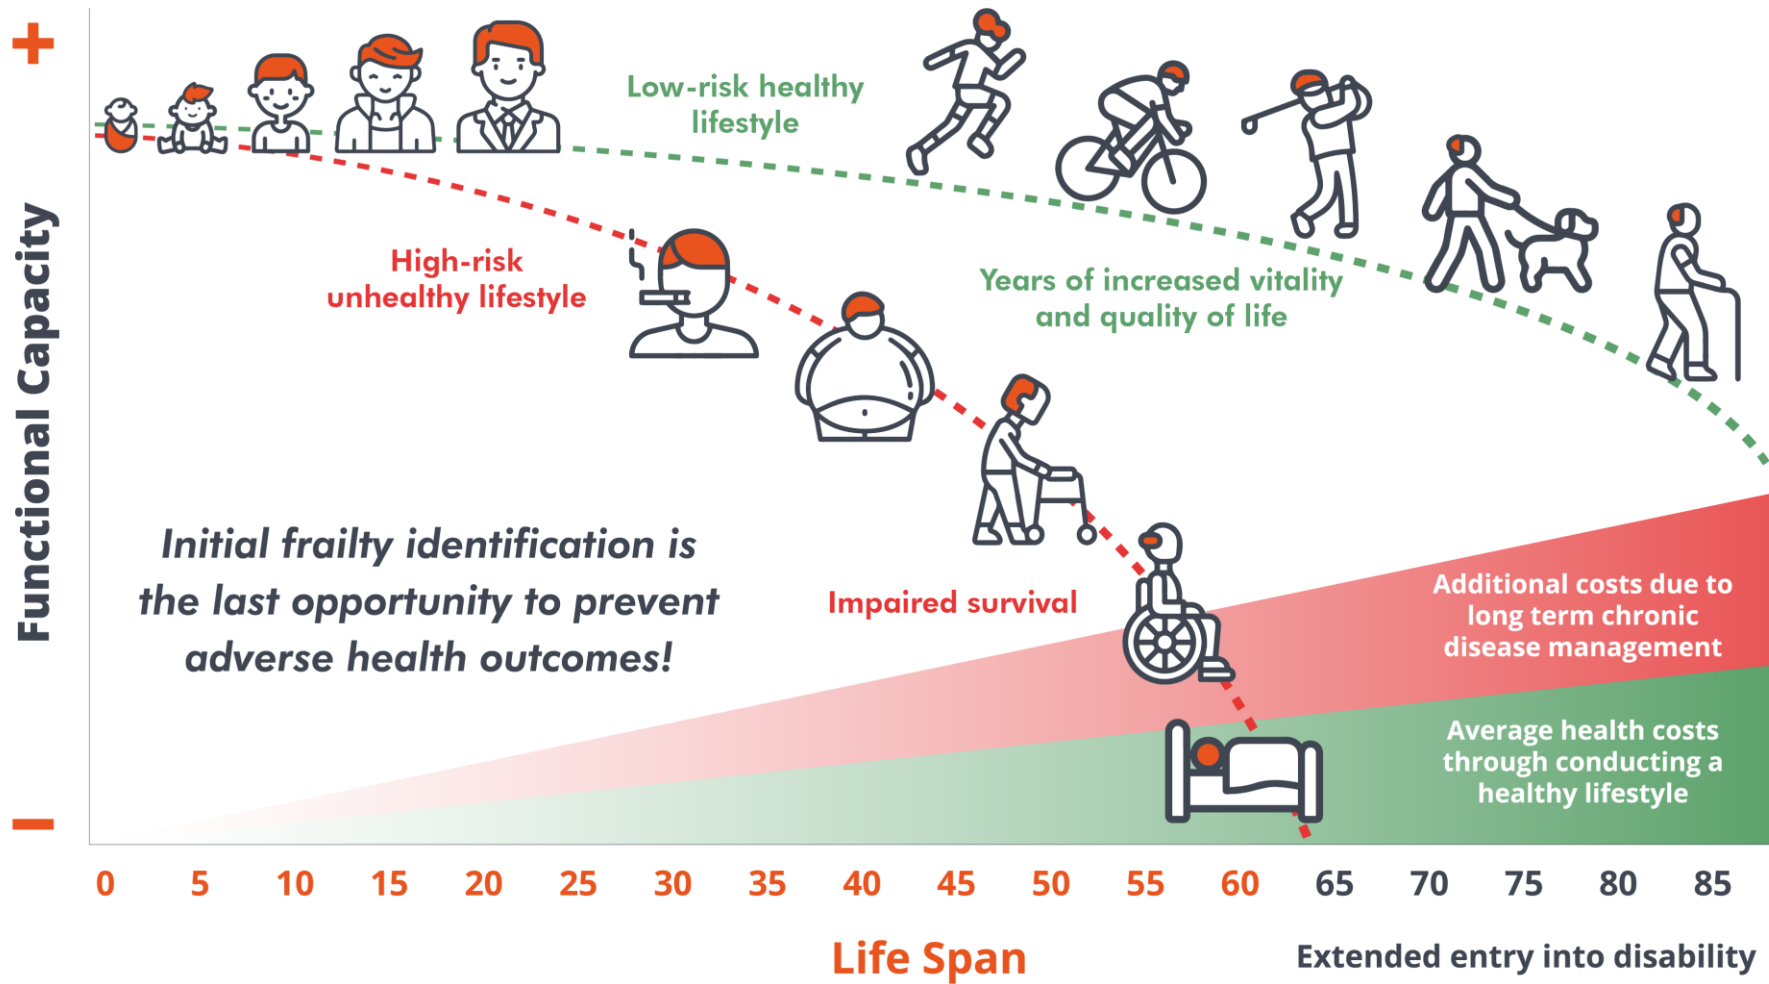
+

Functional Capacity

−

Low-risk healthy lifestyle

High-risk unhealthy lifestyle

Years of increased vitality and quality of life

Initial frailty identification is the last opportunity to prevent adverse health outcomes!

Impaired survival

Additional costs due to long term chronic disease management

Average health costs through conducting a healthy lifestyle

0 5 10 15 20 25 30 35 40 45 50 55 60 65 70 75 80 85

Life Span

Extended entry into disability